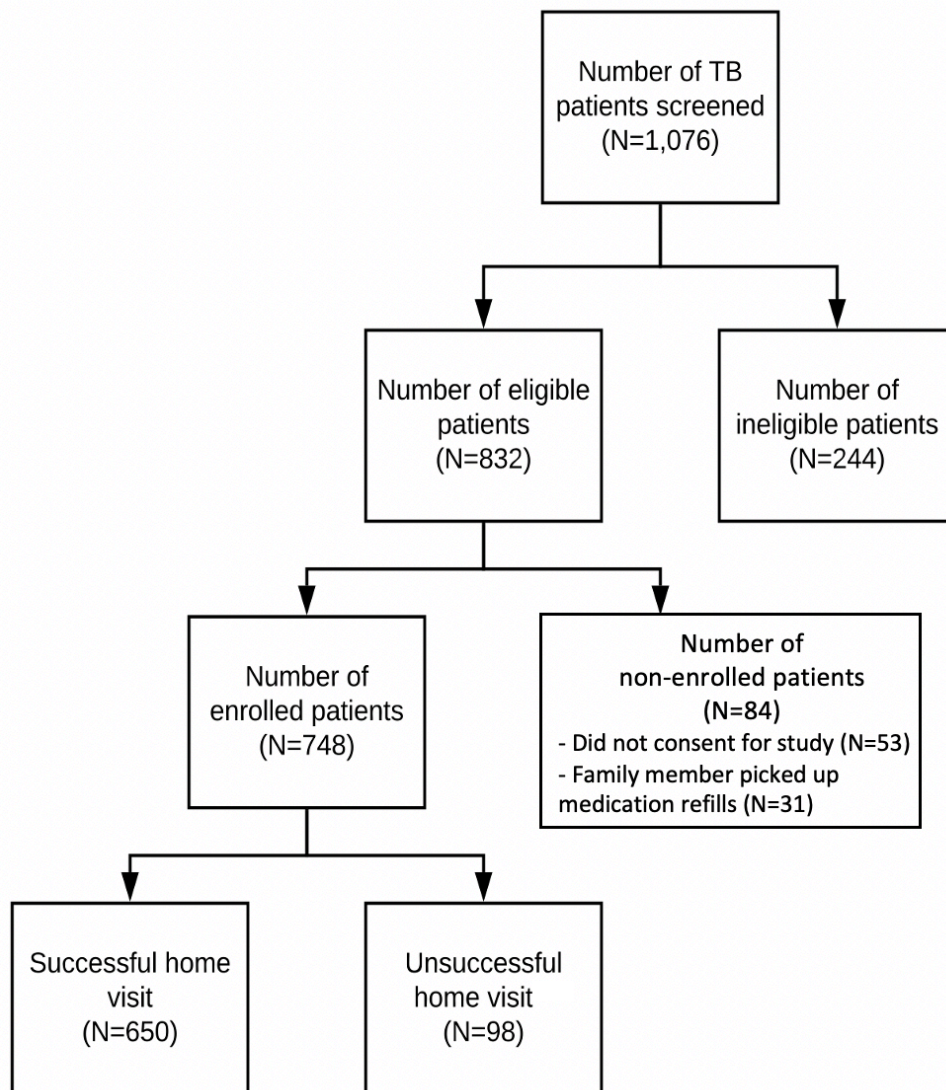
Number of TB patients screened (N=1,076)

Number of eligible patients (N=832)

Number of ineligible patients (N=244)

Number of enrolled patients (N=748)

Number of non-enrolled patients (N=84)
- Did not consent for study (N=53)
- Family member picked up medication refills (N=31)

Successful home visit (N=650)

Unsuccessful home visit (N=98)